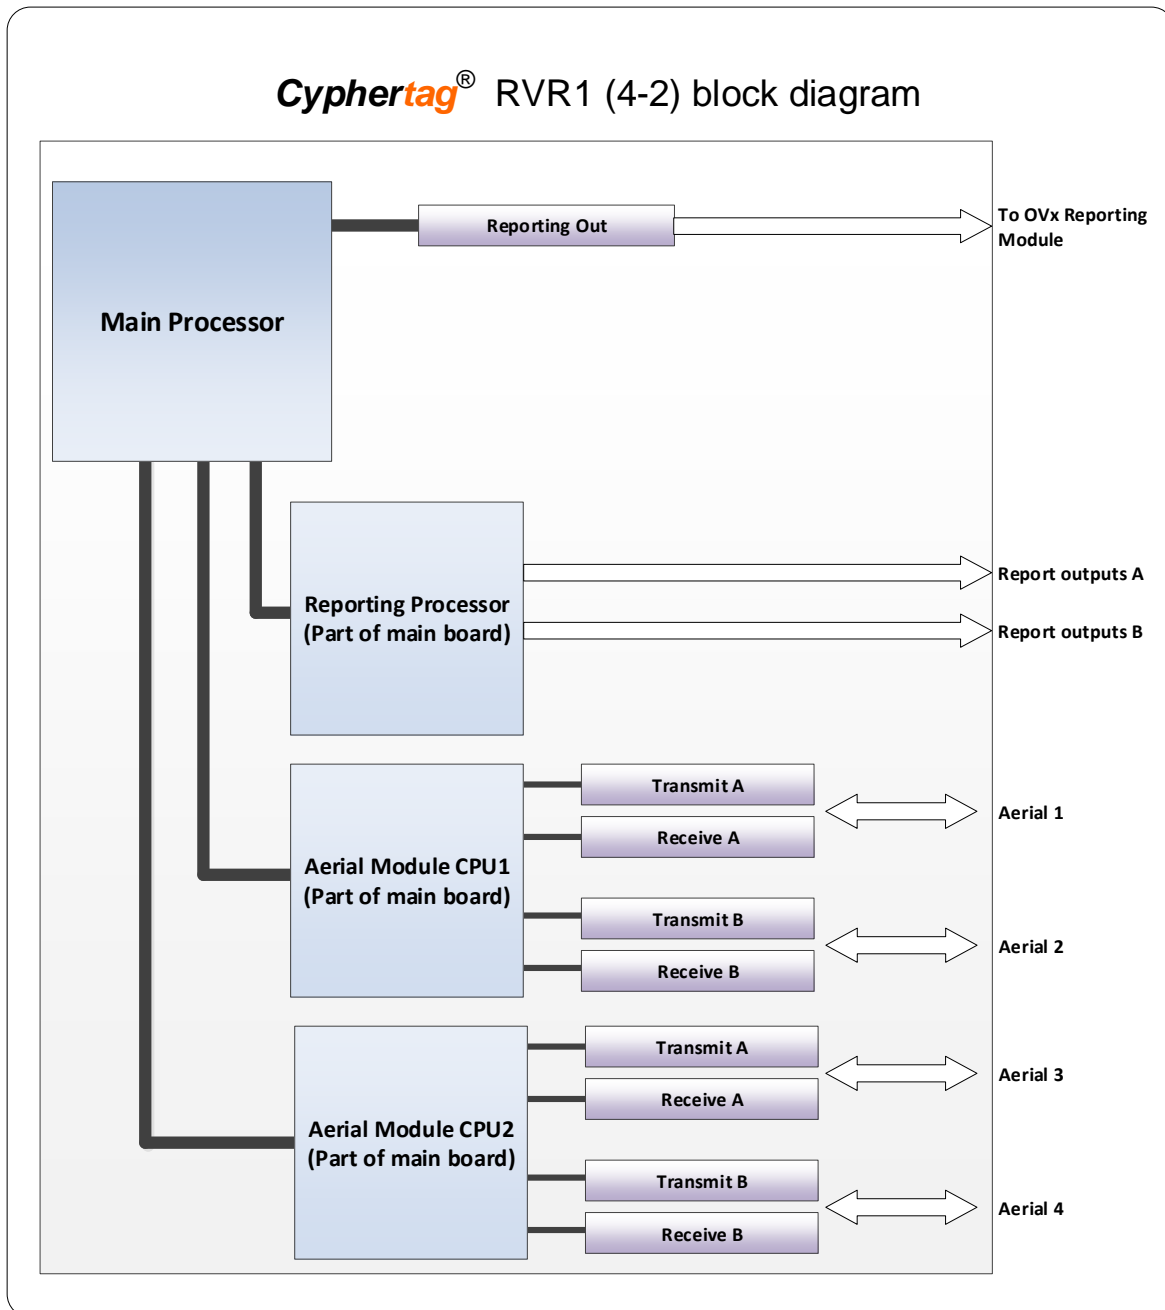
Cyphertag® RVR1 (4-2) block diagram

Main Processor

Reporting Out

To OVx Reporting Module

Reporting Processor (Part of main board)

Report outputs A

Report outputs B

Aerial Module CPU1 (Part of main board)

Transmit A

Receive A

Aerial 1

Transmit B

Receive B

Aerial 2

Aerial Module CPU2 (Part of main board)

Transmit A

Receive A

Aerial 3

Transmit B

Receive B

Aerial 4